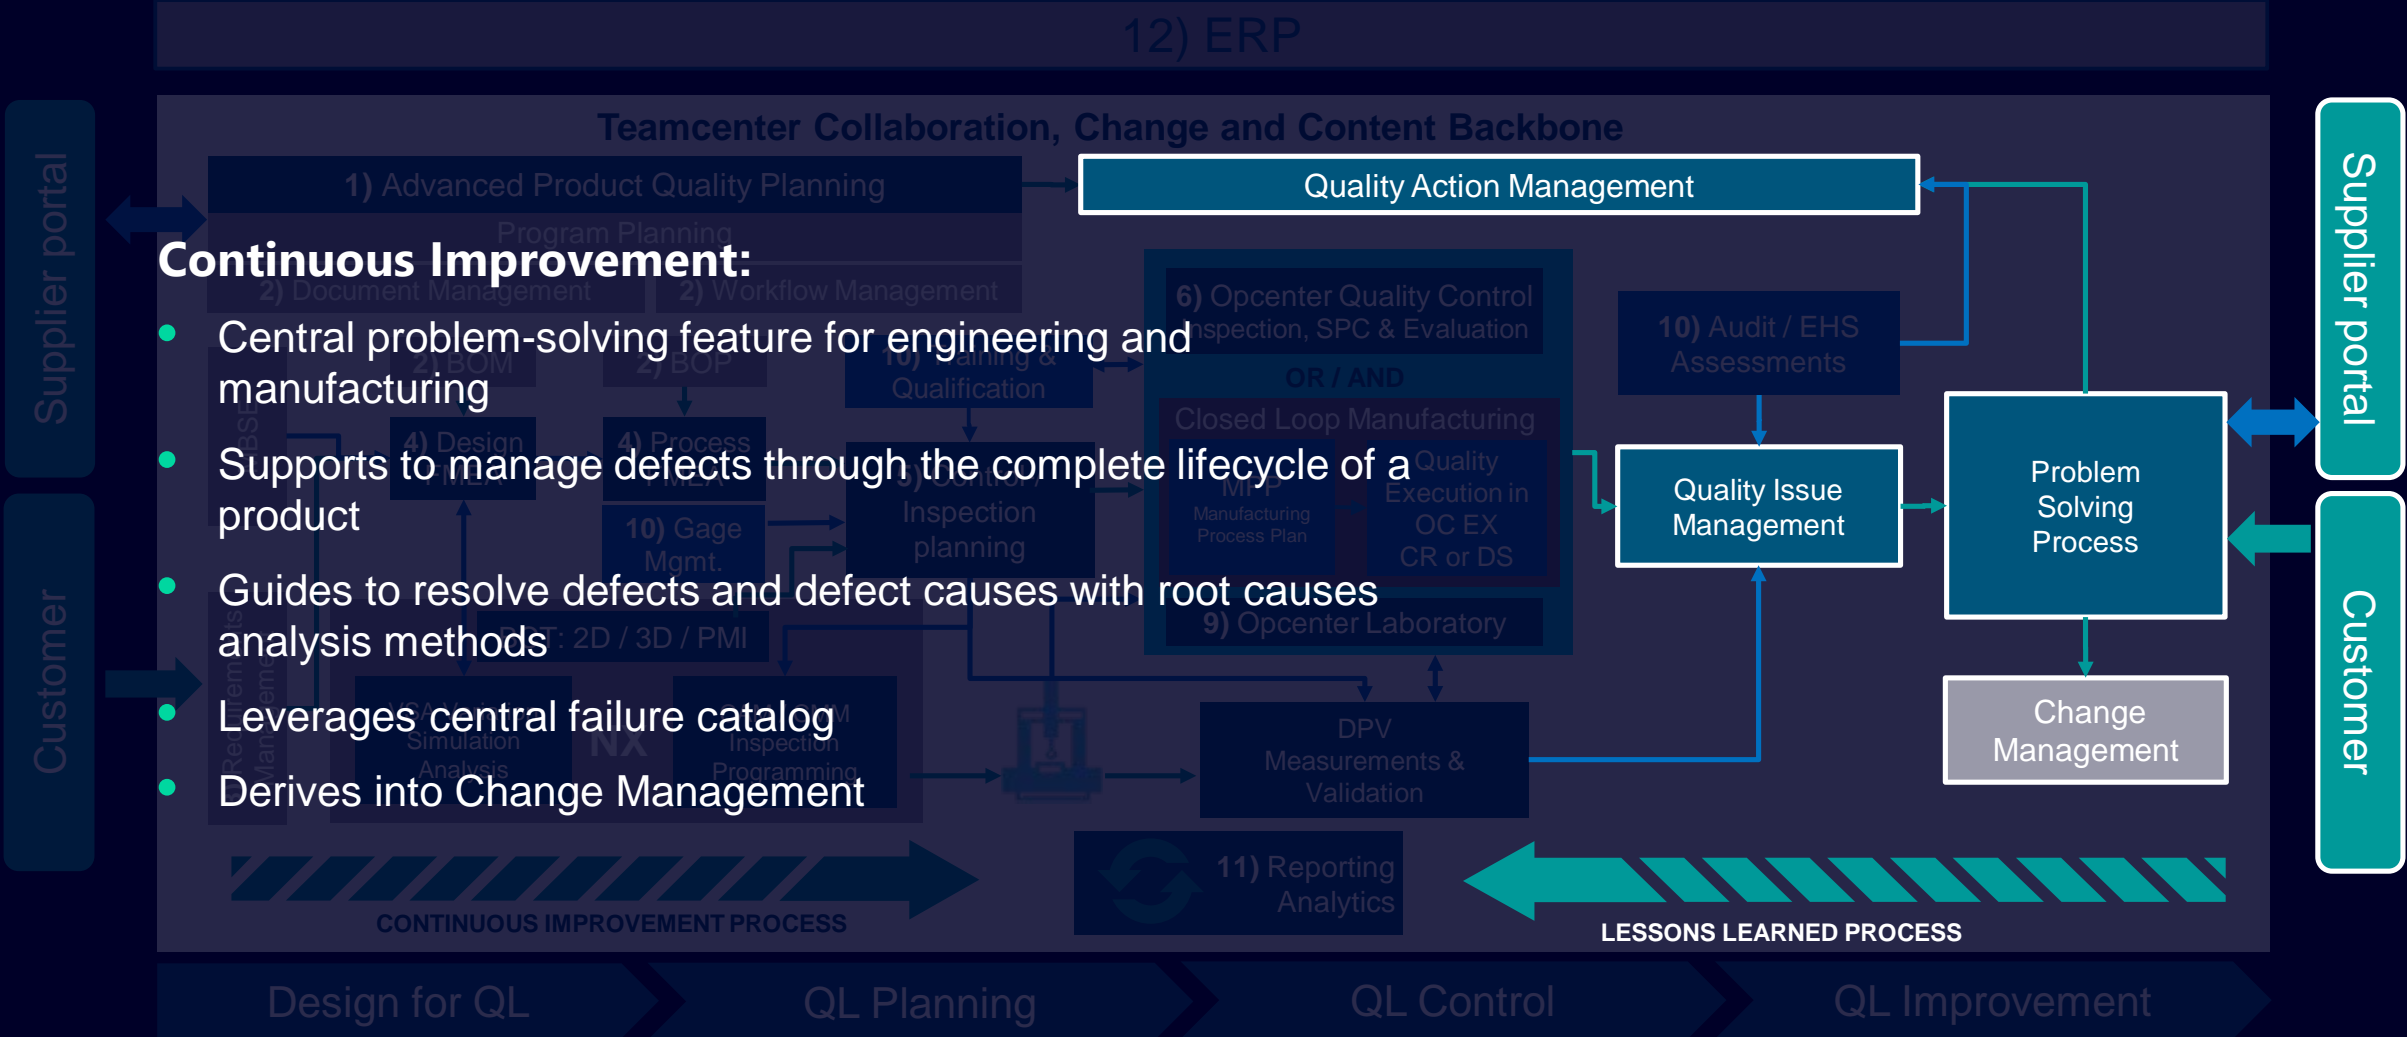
12) ERP

Teamcenter Collaboration, Change and Content Backbone

Supplier portal

Customer

1) Advanced Product Quality Planning

Program Planning

Quality Action Management

Continuous Improvement:

- Central problem-solving feature for engineering and manufacturing
- Supports to manage defects through the complete lifecycle of a product
- Guides to resolve defects and defect causes with root causes analysis methods
- Leverages central failure catalog
- Derives into Change Management

2) Document Management

2) Workflow Management

6) Opcenter Quality Control Inspection, SPC & Evaluation

OR / AND

Closed Loop Manufacturing

10) Audit / EHS Assessments

Quality Issue Management

Problem Solving Process

Change Management

Supplier portal

Customer

DPV Measurements & Validation

9) Opcenter Laboratory

11) Reporting Analytics

CONTINUOUS IMPROVEMENT PROCESS

LESSONS LEARNED PROCESS

Design for QL

QL Planning

QL Control

QL Improvement